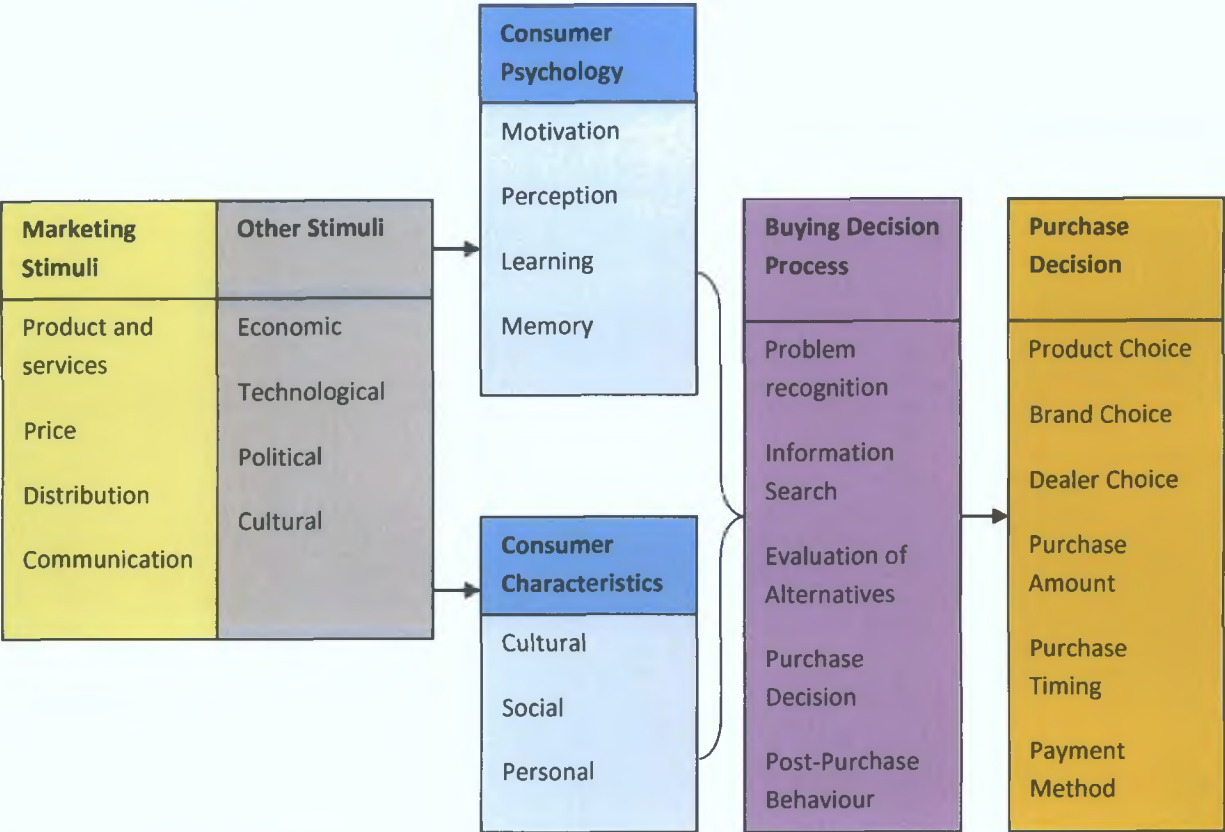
Marketing Stimuli

Product and services

Price

Distribution

Communication

Other Stimuli

Economic

Technological

Political

Cultural

Consumer Psychology

Motivation

Perception

Learning

Memory

Consumer Characteristics

Cultural

Social

Personal

Buying Decision Process

Problem recognition

Information Search

Evaluation of Alternatives

Purchase Decision

Post-Purchase Behaviour

Purchase Decision

Product Choice

Brand Choice

Dealer Choice

Purchase Amount

Purchase Timing

Payment Method